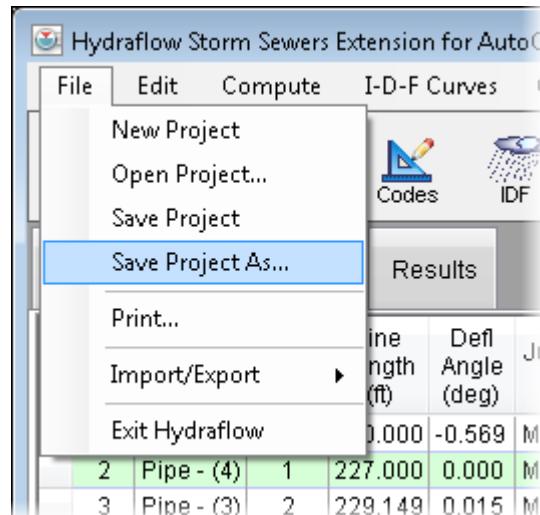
Hydraflow Storm Sewers Extension for AutoC

File Edit Compute I-D-F Curves

New Project
Open Project...
Save Project
Save Project As...
Print...
Import/Export
Exit Hydraflow

Codes IDF

Results

| | | | ine ngth (ft) | Defl Angle (deg) | Ju |
|---|---|---|---|---|---|
| | | | .000 | -0.569 | M |
| 2 | Pipe - (4) | 1 | 227.000 | 0.000 | M |
| 3 | Pipe - (3) | 2 | 229.149 | 0.015 | M |